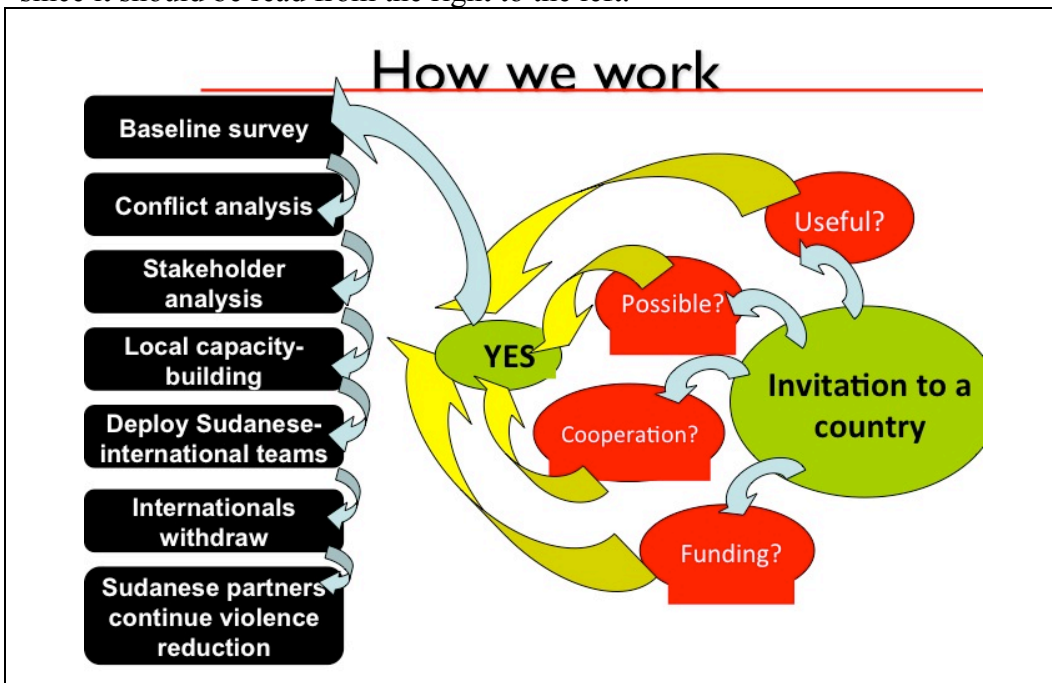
since it should be read from the right to the left.

How we work

Baseline survey

Conflict analysis

Stakeholder analysis

Local capacity-building

Deploy Sudanese-international teams

Internationals withdraw

Sudanese partners continue violence reduction

Useful?

Possible?

YES

Invitation to a country

Cooperation?

Funding?